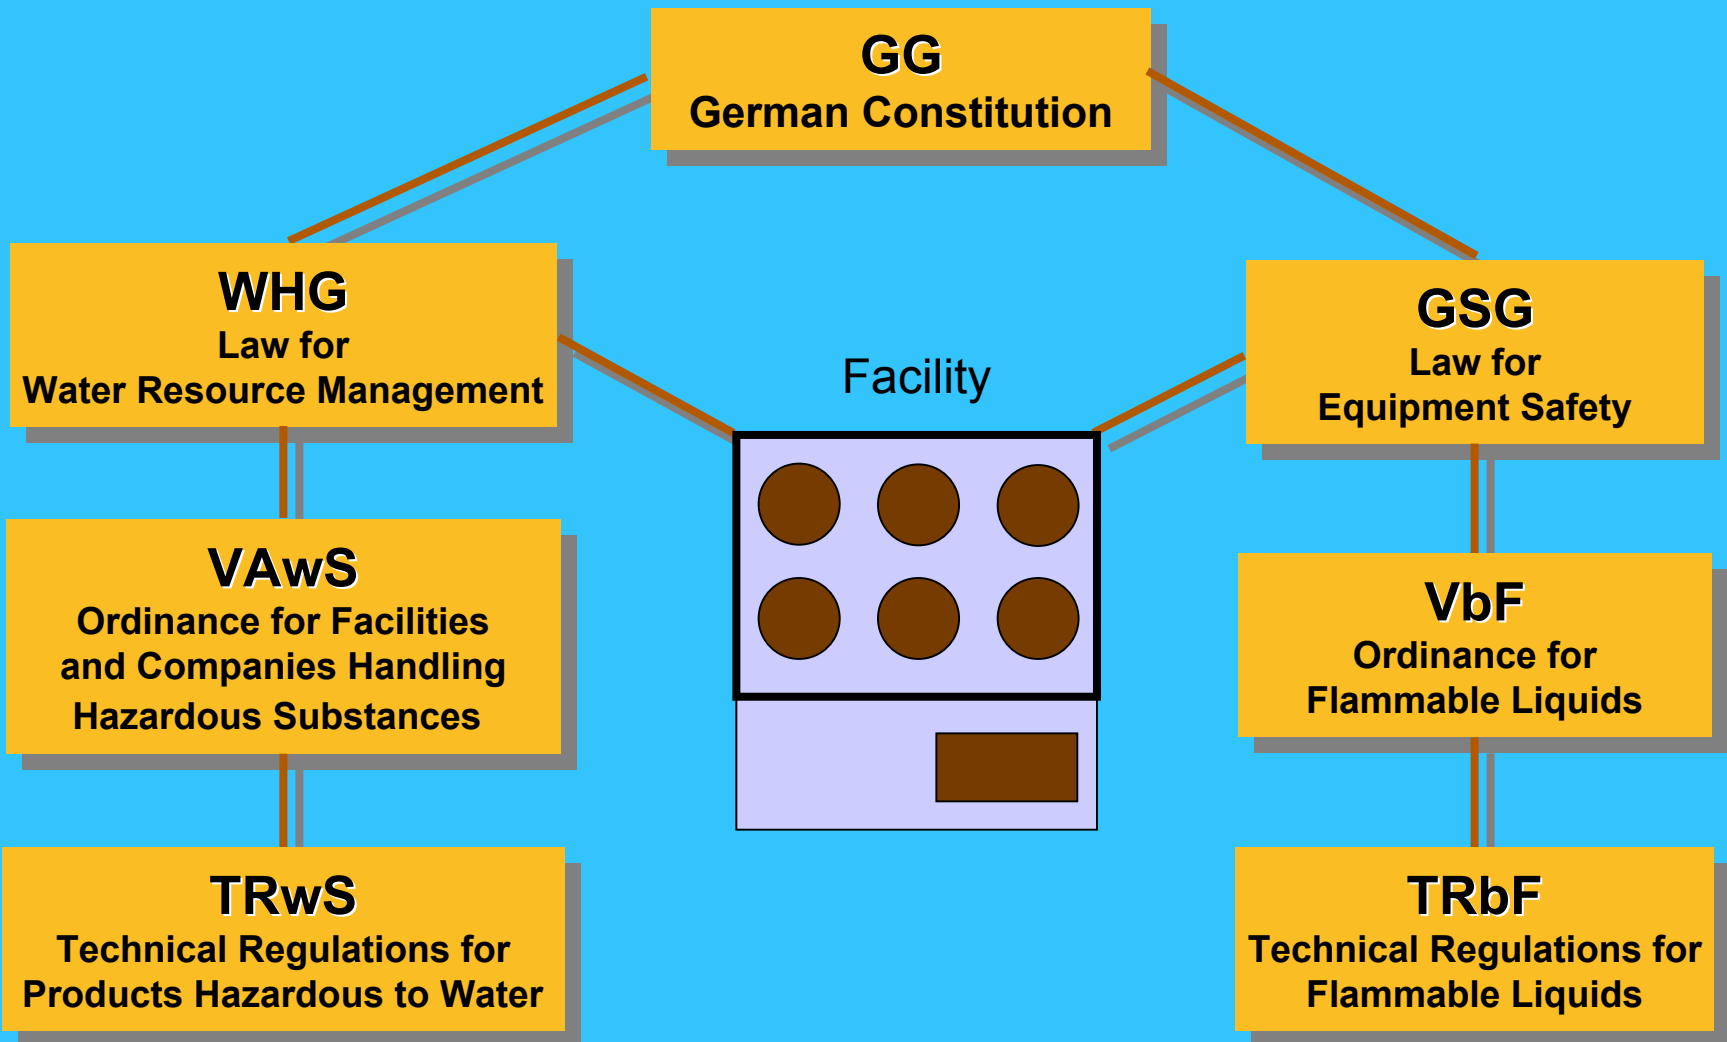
GG
German Constitution

WHG
Law for
Water Resource Management

GSG
Law for
Equipment Safety

Facility

VAwS
Ordinance for Facilities and Companies Handling Hazardous Substances

VbF
Ordinance for
Flammable Liquids

TRwS
Technical Regulations for Products Hazardous to Water

TRbF
Technical Regulations for
Flammable Liquids